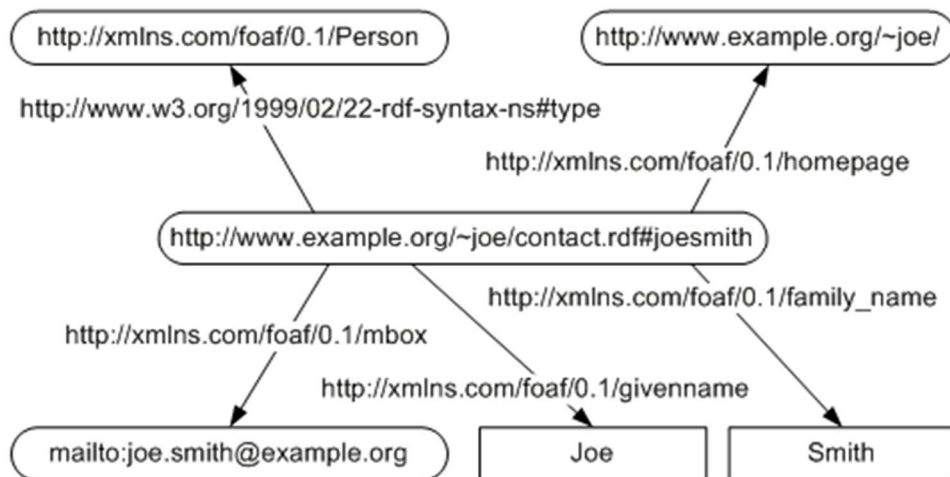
http://xmlns.com/foaf/0.1/Person

http://www.example.org/~joe/

http://www.w3.org/1999/02/22-rdf-syntax-ns#type

http://xmlns.com/foaf/0.1/homepage

http://www.example.org/~joe/contact.rdf#joesmith

http://xmlns.com/foaf/0.1/family_name

http://xmlns.com/foaf/0.1/mbox

http://xmlns.com/foaf/0.1/givenname

mailto:joe.smith@example.org

Joe

Smith